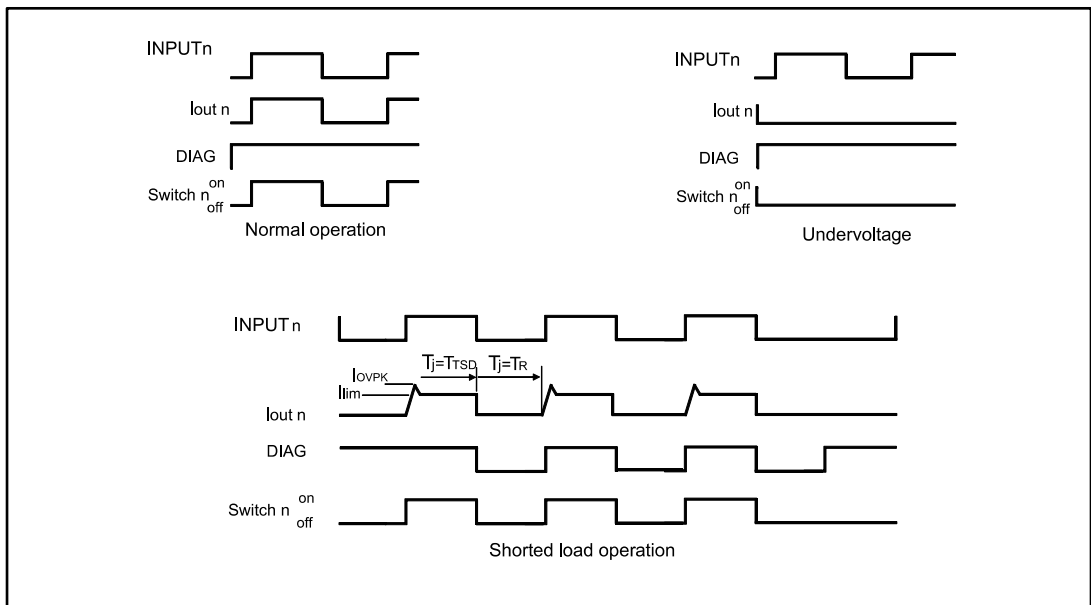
INPUTn

Iout n

DIAG

Switch $n_{off}^{on}$

Normal operation

INPUTn

Iout n

DIAG

Switch $n_{off}^{on}$

Undervoltage

INPUT n

$I_{OVPK}$

$I_{lim}$

$T_j=T_{TSD}$

$T_j=T_R$

Iout n

DIAG

Switch $n_{off}^{on}$

Shorted load operation